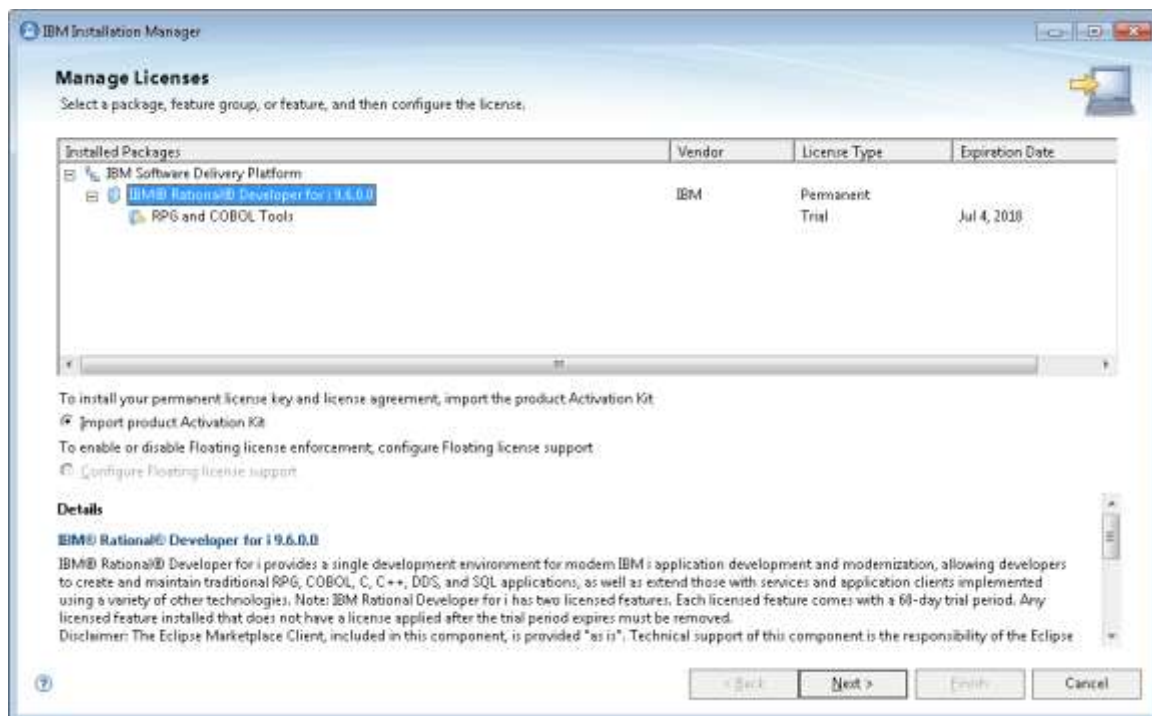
IBM Installation Manager

Manage Licenses

Select a package, feature group, or feature, and then configure the license.

| Installed Packages | Vendor | License Type | Expiration Date |
|---|---|---|---|
| IBM Software Delivery Platform | | | |
| IBM® Rational® Developer for i 9.6.0.0 | IBM | Permanent | |
| RPG and COBOL Tools | | Trial | Jul 4, 2018 |

To install your permanent license key and license agreement, import the product Activation Kit

Import product Activation Kit

To enable or disable Floating license enforcement, configure Floating license support

Configure Floating license support

Details

IBM® Rational® Developer for i 9.6.0.0

IBM® Rational® Developer for i provides a single development environment for modern IBM i application development and modernization, allowing developers to create and maintain traditional RPG, COBOL, C, C++, DDS, and SQL applications, as well as extend those with services and application clients implemented using a variety of other technologies. Note: IBM Rational Developer for i has two licensed features. Each licensed feature comes with a 60-day trial period. Any licensed feature installed that does not have a license applied after the trial period expires must be removed.
Disclaimer: The Eclipse Marketplace Client, included in this component, is provided "as is". Technical support of this component is the responsibility of the Eclipse

< Back Next > Finish Cancel